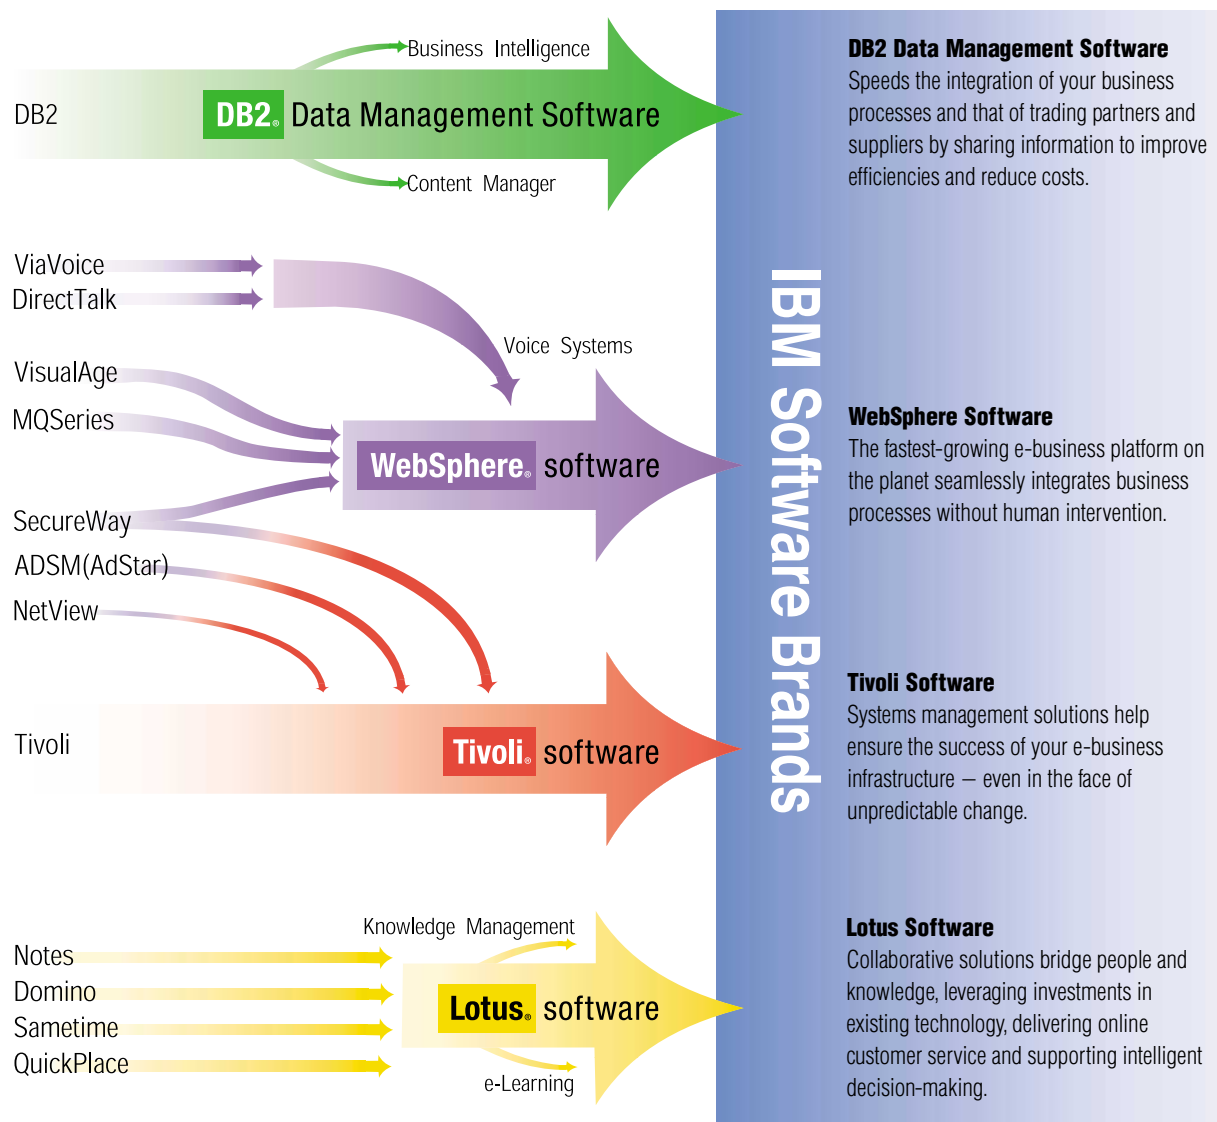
Business Intelligence

DB2

DB2® Data Management Software

Content Manager

ViaVoice

DirectTalk

Voice Systems

VisualAge

MQSeries

WebSphere® software

SecureWay

ADSM(AdStar)

NetView

Tivoli

Tivoli® software

Knowledge Management

Notes

Domino

Sametime

QuickPlace

Lotus® software

e-Learning

IBM Software Brands

**DB2 Data Management Software**
Speeds the integration of your business processes and that of trading partners and suppliers by sharing information to improve efficiencies and reduce costs.

**WebSphere Software**
The fastest-growing e-business platform on the planet seamlessly integrates business processes without human intervention.

**Tivoli Software**
Systems management solutions help ensure the success of your e-business infrastructure — even in the face of unpredictable change.

**Lotus Software**
Collaborative solutions bridge people and knowledge, leveraging investments in existing technology, delivering online customer service and supporting intelligent decision-making.